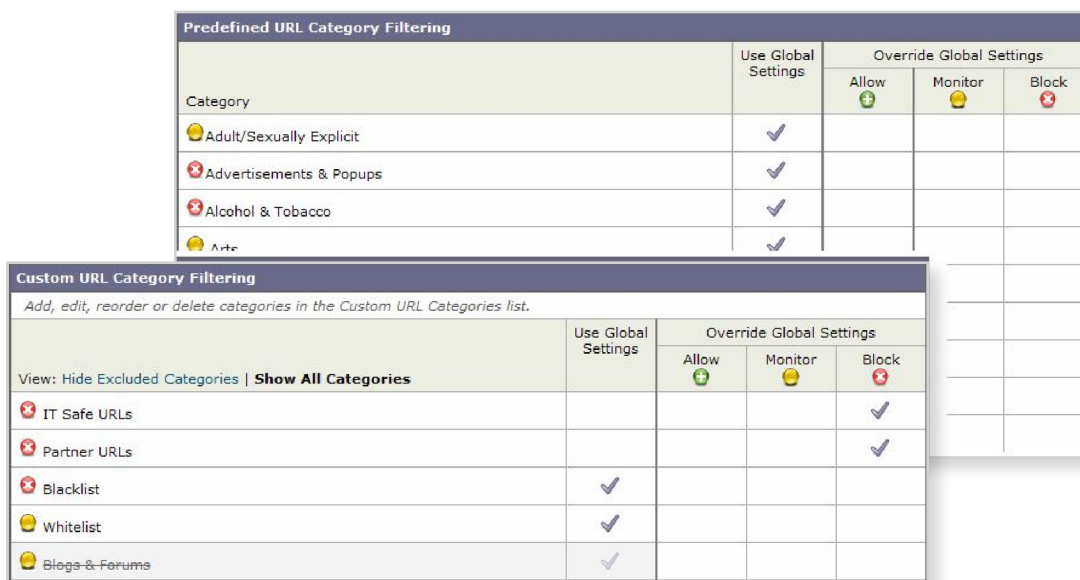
Predefined URL Category Filtering

| Category | Use Global Settings | Override Global Settings: Allow | Monitor | Block |
|---|---|---|---|---|
| Adult/Sexually Explicit | ✓ | | | |
| Advertisements & Popups | ✓ | | | |
| Alcohol & Tobacco | ✓ | | | |
| Arts | ✓ | | | |

Custom URL Category Filtering

Add, edit, reorder or delete categories in the Custom URL Categories list.

| View: Hide Excluded Categories \| Show All Categories | Use Global Settings | Override Global Settings: Allow | Monitor | Block |
|---|---|---|---|---|
| IT Safe URLs | | | | ✓ |
| Partner URLs | | | | ✓ |
| Blacklist | ✓ | | | |
| Whitelist | ✓ | | | |
| ~~Blogs & Forums~~ | ✓ | | | |